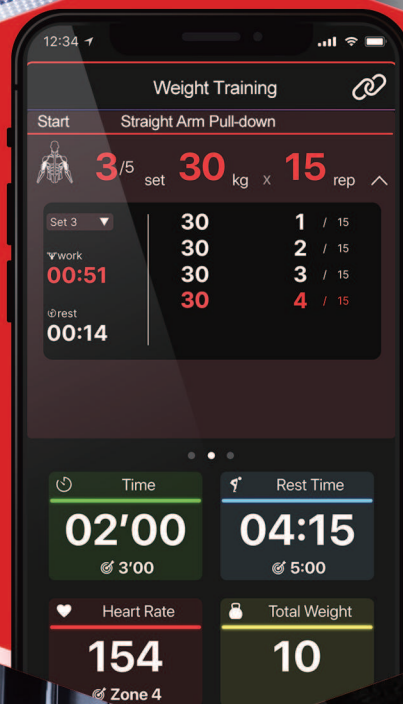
12:34

Weight Training

Start Straight Arm Pull-down

3/5 set 30 kg x 15 rep

Set 3

work
00:51

rest
00:14

| | | |
|---|---|---|
| 30 | 1 | / 15 |
| 30 | 2 | / 15 |
| 30 | 3 | / 15 |
| 30 | 4 | / 15 |

Time
02'00
3'00

Rest Time
04:15
5:00

Heart Rate
154
Zone 4

Total Weight
10